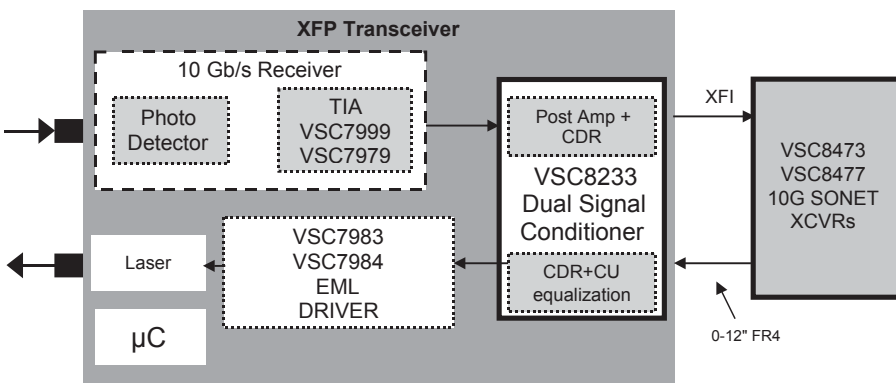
XFP Transceiver

10 Gb/s Receiver

Photo Detector

TIA VSC7999 VSC7979

Post Amp + CDR

VSC8233 Dual Signal Conditioner

CDR+CU equalization

XFI

VSC8473 VSC8477 10G SONET XCVRs

Laser

VSC7983 VSC7984 EML DRIVER

μC

0-12" FR4